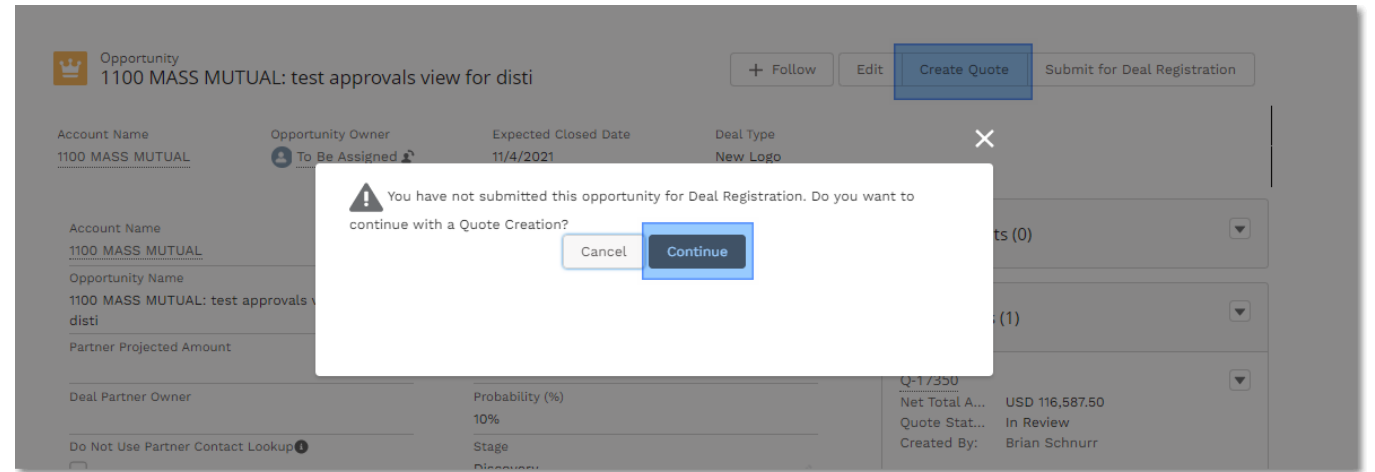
Opportunity
1100 MASS MUTUAL: test approvals view for disti

+ Follow
Edit
Create Quote
Submit for Deal Registration

Account Name
1100 MASS MUTUAL
Opportunity Owner
To Be Assigned
Expected Closed Date
11/4/2021
Deal Type
New Logo

Account Name
1100 MASS MUTUAL
Opportunity Name
1100 MASS MUTUAL: test approvals v
disti
Partner Projected Amount
Deal Partner Owner
Do Not Use Partner Contact Lookup

Probability (%)
10%
Stage
Discovery

ts (0)
s (1)
Q-17350
Net Total A... USD 116,587.50
Quote Stat... In Review
Created By: Brian Schnurr

×
You have not submitted this opportunity for Deal Registration. Do you want to continue with a Quote Creation?
Cancel
Continue